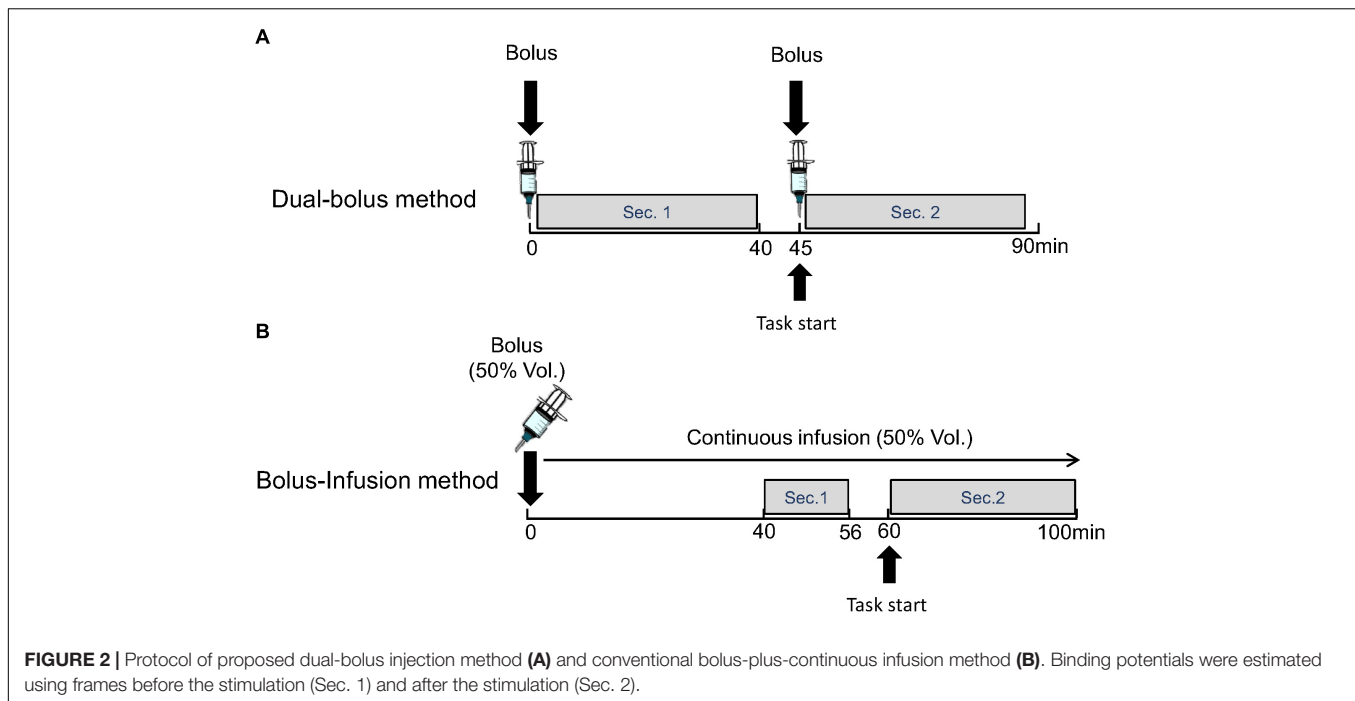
A

Bolus

Bolus

Dual-bolus method

Sec. 1

Sec. 2

0

40

45

90min

Task start

B

Bolus (50% Vol.)

Continuous infusion (50% Vol.)

Bolus-Infusion method

Sec.1

Sec.2

0

40

56

60

100min

Task start

**FIGURE 2 |** Protocol of proposed dual-bolus injection method **(A)** and conventional bolus-plus-continuous infusion method **(B)**. Binding potentials were estimated using frames before the stimulation (Sec. 1) and after the stimulation (Sec. 2).